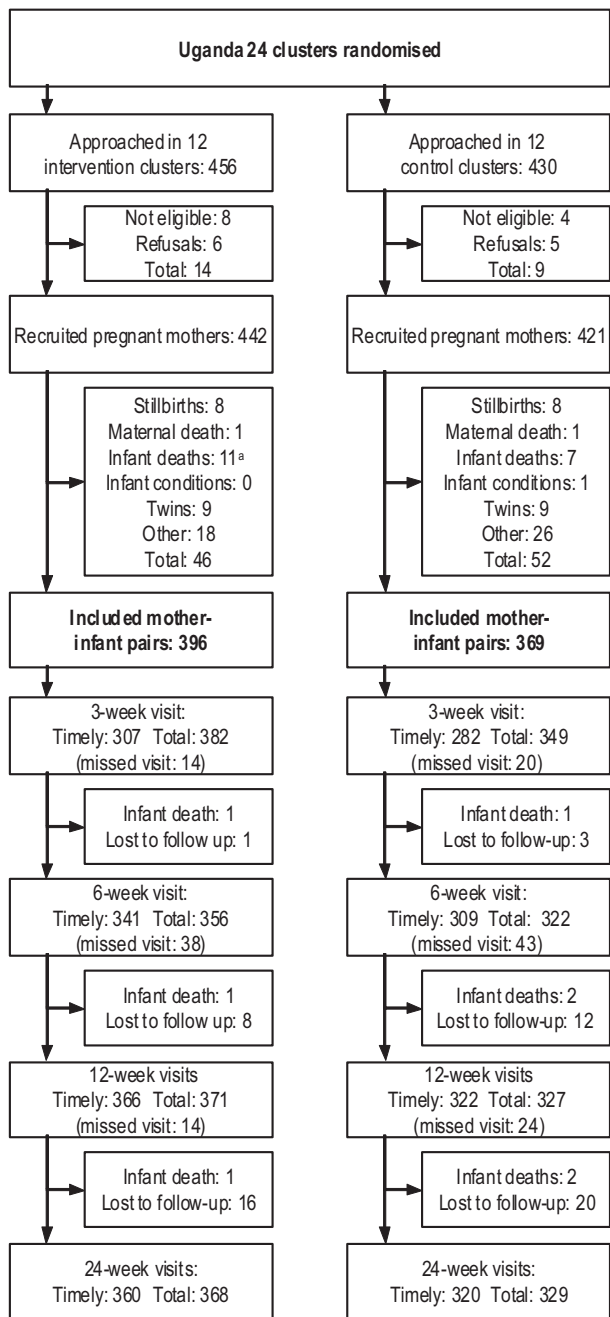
**Uganda 24 clusters randomised**

Approached in 12 intervention clusters: 456

Not eligible: 8
Refusals: 6
Total: 14

Recruited pregnant mothers: 442

Stillbirths: 8
Maternal death: 1
Infant deaths: 11$^{a}$
Infant conditions: 0
Twins: 9
Other: 18
Total: 46

**Included mother-infant pairs: 396**

3-week visit:
Timely: 307 Total: 382
(missed visit: 14)

Infant death: 1
Lost to follow up: 1

6-week visit:
Timely: 341 Total: 356
(missed visit: 38)

Infant death: 1
Lost to follow up: 8

12-week visits
Timely: 366 Total: 371
(missed visit: 14)

Infant death: 1
Lost to follow-up: 16

24-week visits:
Timely: 360 Total: 368

Approached in 12 control clusters: 430

Not eligible: 4
Refusals: 5
Total: 9

Recruited pregnant mothers: 421

Stillbirths: 8
Maternal death: 1
Infant deaths: 7
Infant conditions: 1
Twins: 9
Other: 26
Total: 52

**Included mother-infant pairs: 369**

3-week visit:
Timely: 282 Total: 349
(missed visit: 20)

Infant death: 1
Lost to follow-up: 3

6-week visit:
Timely: 309 Total: 322
(missed visit: 43)

Infant deaths: 2
Lost to follow-up: 12

12-week visits
Timely: 322 Total: 327
(missed visit: 24)

Infant deaths: 2
Lost to follow-up: 20

24-week visits:
Timely: 320 Total: 329